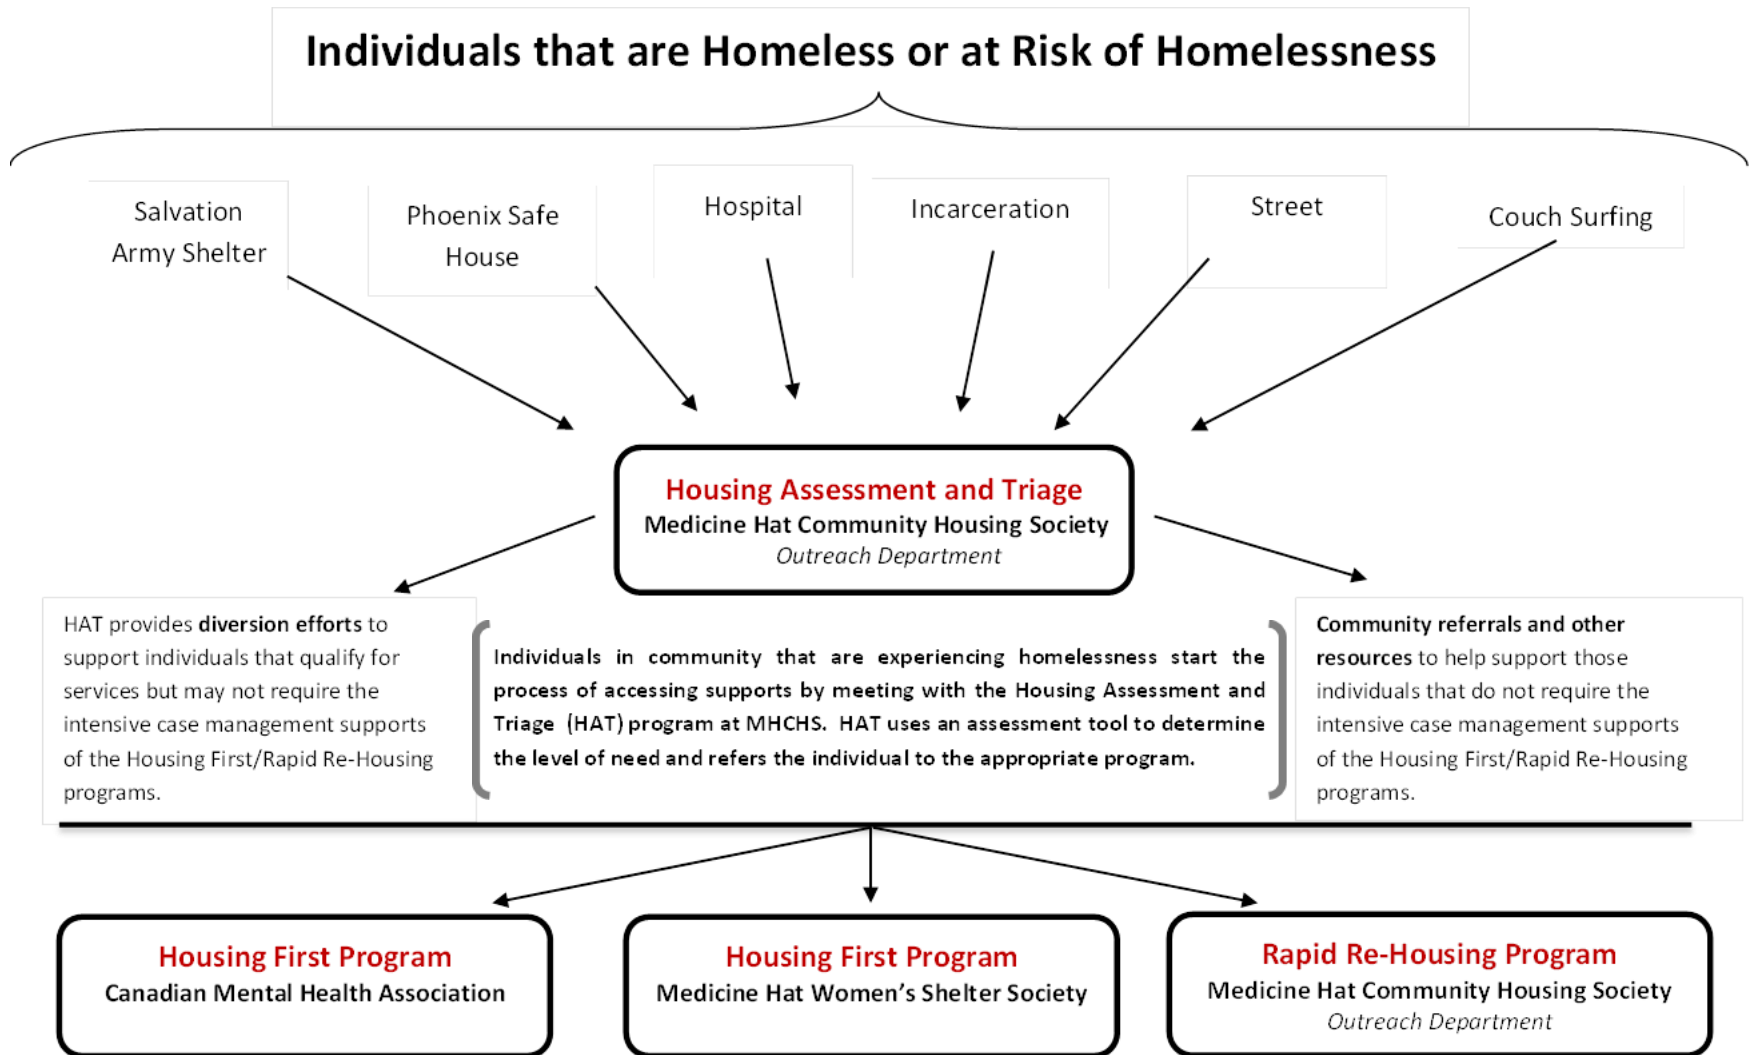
Individuals that are Homeless or at Risk of Homelessness

Salvation Army Shelter

Phoenix Safe House

Hospital

Incarceration

Street

Couch Surfing

Housing Assessment and Triage
Medicine Hat Community Housing Society
Outreach Department

HAT provides diversion efforts to support individuals that qualify for services but may not require the intensive case management supports of the Housing First/Rapid Re-Housing programs.

Individuals in community that are experiencing homelessness start the process of accessing supports by meeting with the Housing Assessment and Triage (HAT) program at MHCHS. HAT uses an assessment tool to determine the level of need and refers the individual to the appropriate program.

Community referrals and other resources to help support those individuals that do not require the intensive case management supports of the Housing First/Rapid Re-Housing programs.

Housing First Program
Canadian Mental Health Association

Housing First Program
Medicine Hat Women's Shelter Society

Rapid Re-Housing Program
Medicine Hat Community Housing Society
Outreach Department